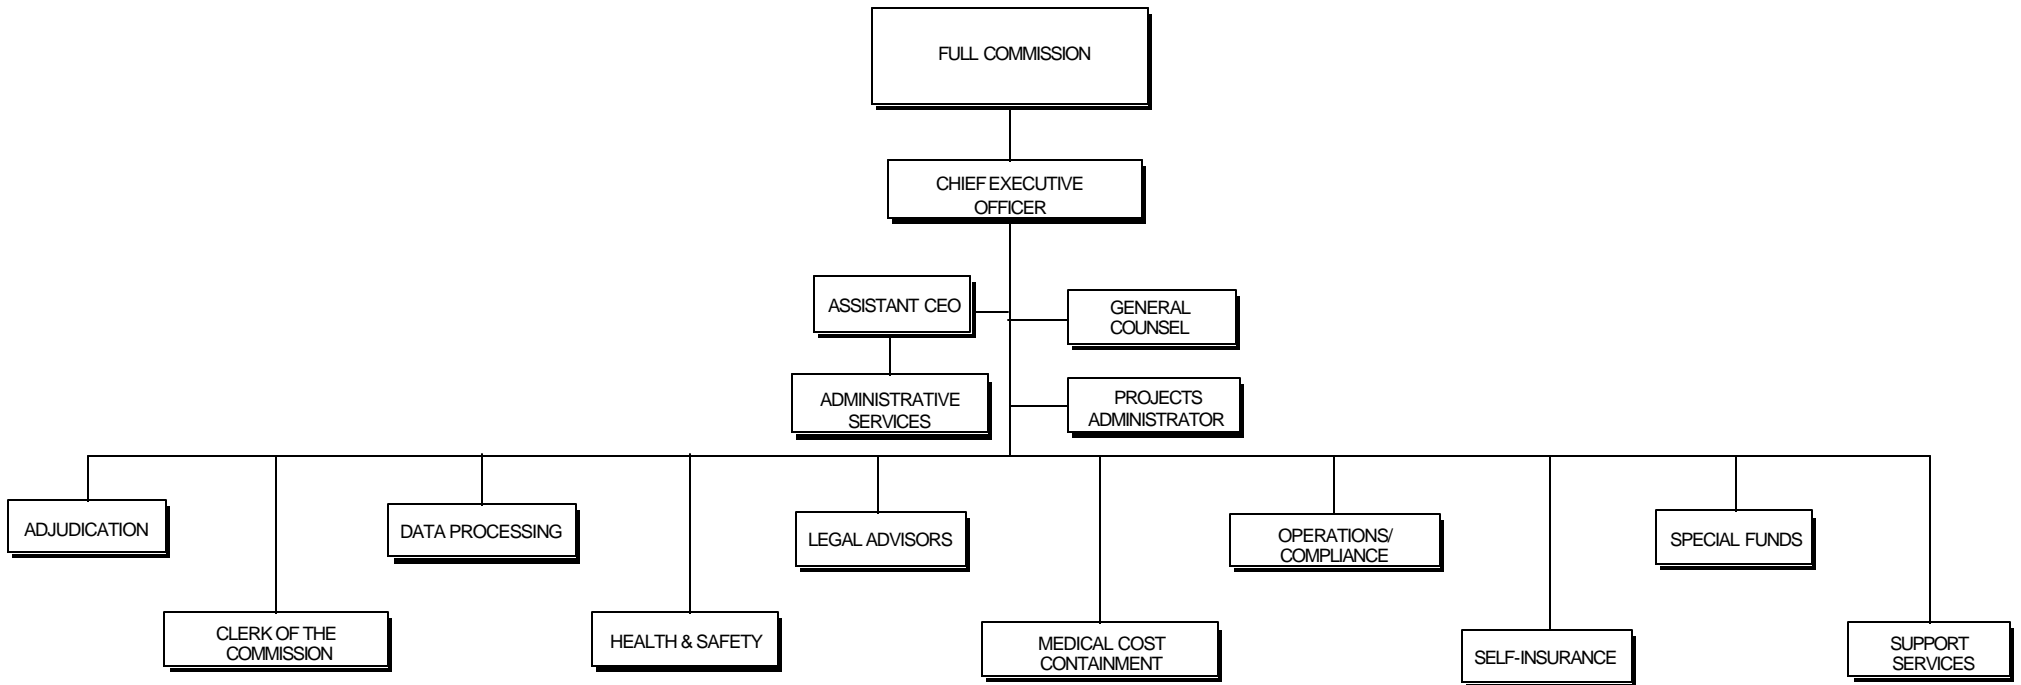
FULL COMMISSION

CHIEF EXECUTIVE OFFICER

ASSISTANT CEO

GENERAL COUNSEL

ADMINISTRATIVE SERVICES

PROJECTS ADMINISTRATOR

ADJUDICATION

DATA PROCESSING

LEGAL ADVISORS

OPERATIONS/ COMPLIANCE

SPECIAL FUNDS

CLERK OF THE COMMISSION

HEALTH & SAFETY

MEDICAL COST CONTAINMENT

SELF-INSURANCE

SUPPORT SERVICES